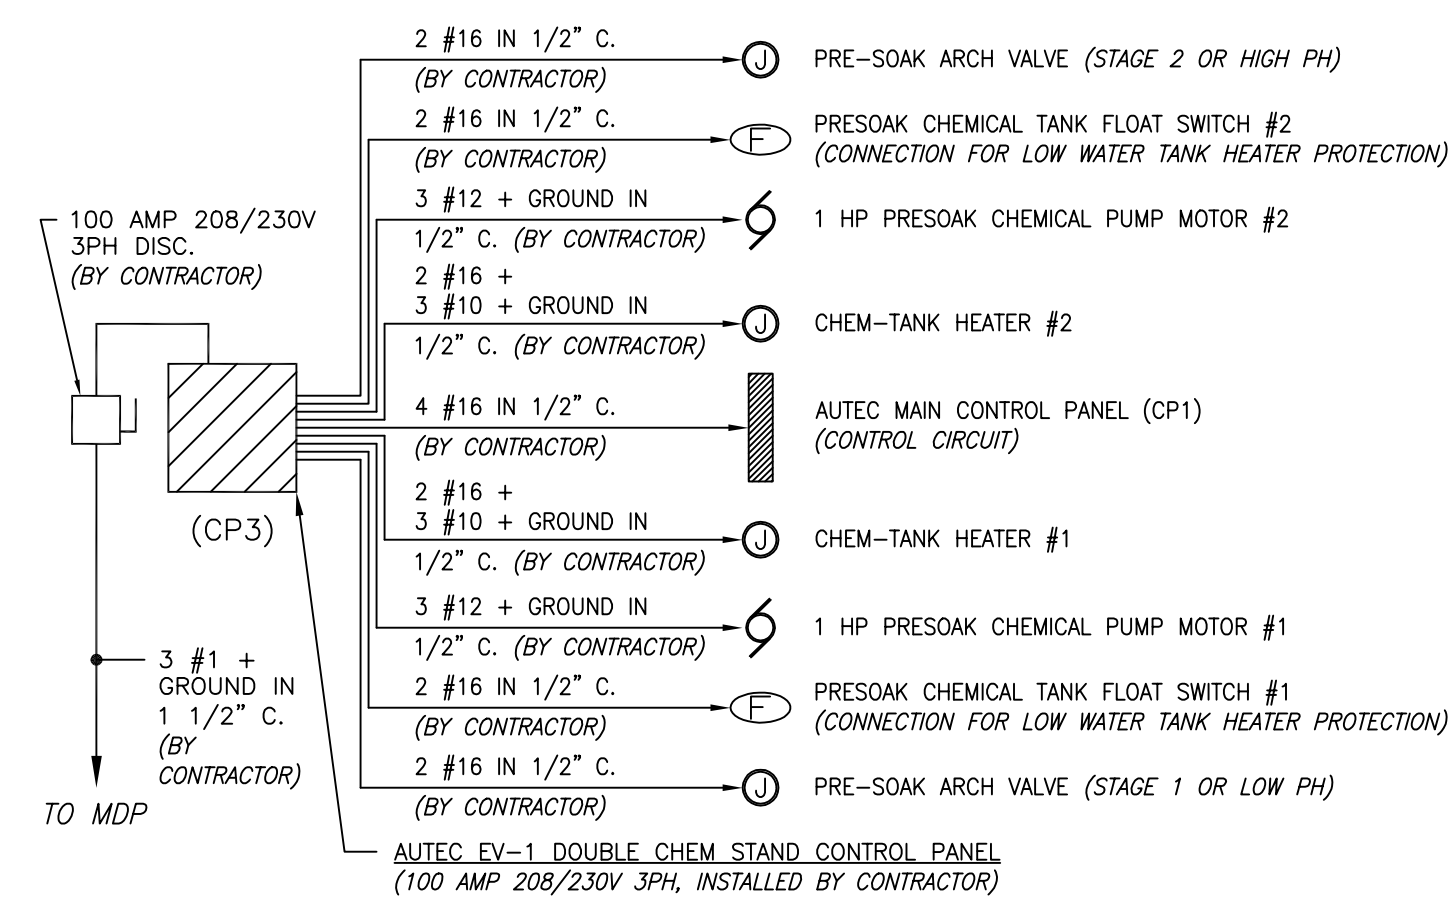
100 AMP 208/230V 3PH DISC. (BY CONTRACTOR)

(CP3)

3 #1 + GROUND IN 1 1/2" C. (BY CONTRACTOR)

TO MDP

2 #16 IN 1/2" C. (BY CONTRACTOR)

J

PRE-SOAK ARCH VALVE (STAGE 2 OR HIGH PH)

2 #16 IN 1/2" C. (BY CONTRACTOR)

F

PRESOAK CHEMICAL TANK FLOAT SWITCH #2
(CONNECTION FOR LOW WATER TANK HEATER PROTECTION)

3 #12 + GROUND IN 1/2" C. (BY CONTRACTOR)

1 HP PRESOAK CHEMICAL PUMP MOTOR #2

2 #16 + 3 #10 + GROUND IN 1/2" C. (BY CONTRACTOR)

J

CHEM-TANK HEATER #2

4 #16 IN 1/2" C. (BY CONTRACTOR)

AUTEC MAIN CONTROL PANEL (CP1)
(CONTROL CIRCUIT)

2 #16 + 3 #10 + GROUND IN 1/2" C. (BY CONTRACTOR)

J

CHEM-TANK HEATER #1

3 #12 + GROUND IN 1/2" C. (BY CONTRACTOR)

1 HP PRESOAK CHEMICAL PUMP MOTOR #1

2 #16 IN 1/2" C. (BY CONTRACTOR)

F

PRESOAK CHEMICAL TANK FLOAT SWITCH #1
(CONNECTION FOR LOW WATER TANK HEATER PROTECTION)

2 #16 IN 1/2" C. (BY CONTRACTOR)

J

PRE-SOAK ARCH VALVE (STAGE 1 OR LOW PH)

AUTEC EV-1 DOUBLE CHEM STAND CONTROL PANEL
(100 AMP 208/230V 3PH, INSTALLED BY CONTRACTOR)